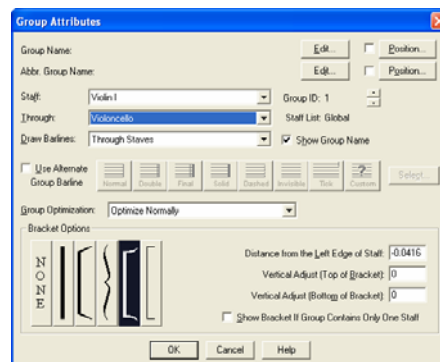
Group Attributes

Group Name:
Edit...
Position...

Abbr. Group Name:
Edit...
Position...

Staff: Violin I
Group ID: 1

Through: Violoncello
Staff List: Global

Draw Barlines: Through Staves
Show Group Name

Use Alternate Group Barline
Normal
Double
Final
Solid
Dashed
Invisible
Tick
Custom
Select...

Group Optimization: Optimize Normally

Bracket Options

NONE

Distance from the Left Edge of Staff: -0.0416
Vertical Adjust (Top of Bracket): 0
Vertical Adjust (Bottom of Bracket): 0
Show Bracket If Group Contains Only One Staff

OK
Cancel
Help